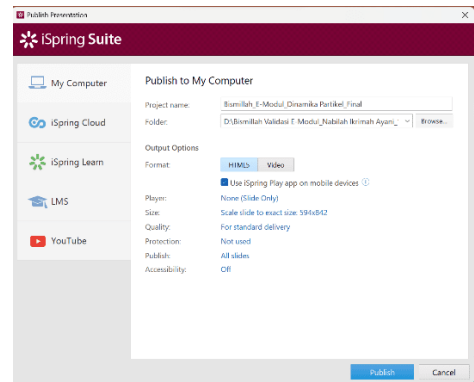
Publish Presentation

iSpring Suite

My Computer

iSpring Cloud

iSpring Learn

LMS

YouTube

Publish to My Computer

Project name: Bismillah_E-Modul_Dinamika Partikel_Final

Folder: D:\Bismillah Validasi E Modul_Nabilah Ikrimah Ayani_ Browse...

Output Options

Format: HTML5 Video

Use iSpring Play app on mobile devices

Player: None (Slide Only)

Size: Scale slide to exact size. 594x842

Quality: For standard delivery

Protection: Not used

Publish: All slides

Accessibility: Off

Publish Cancel